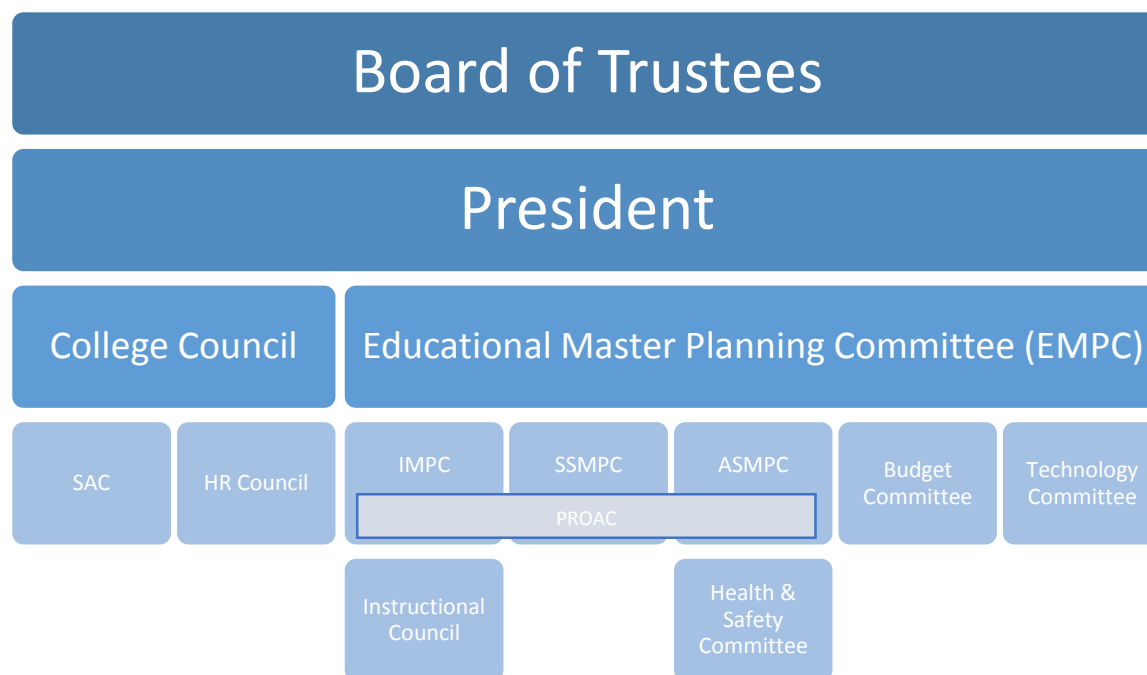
Board of Trustees

President

College Council

Educational Master Planning Committee (EMPC)

SAC

HR Council

IMPC

SSMPC

ASMPC

Budget Committee

Technology Committee

PROAC

Instructional Council

Health & Safety Committee